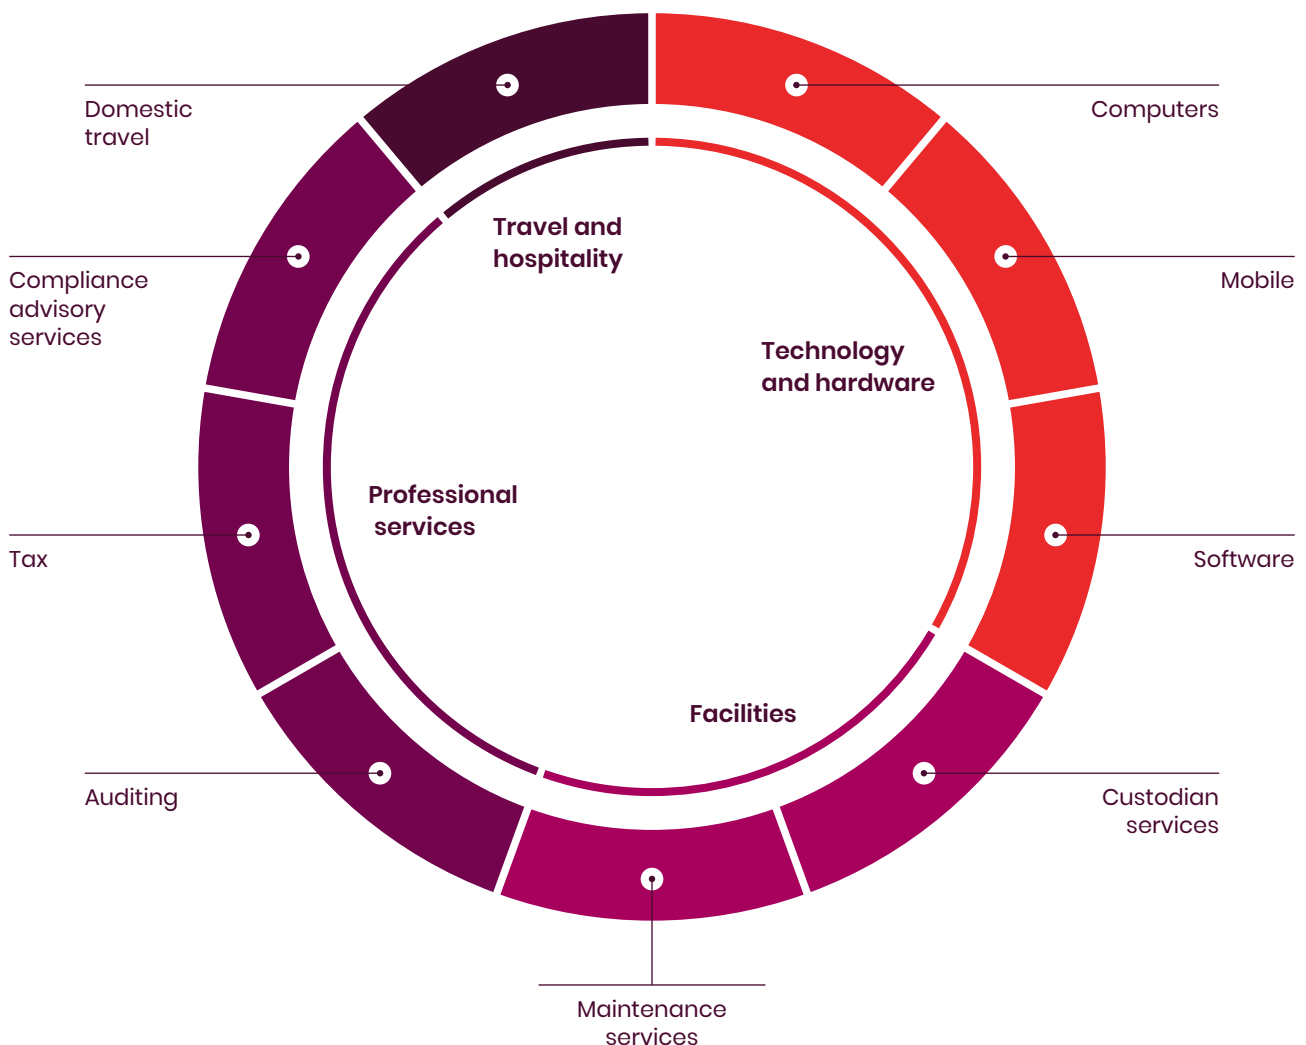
Domestic travel

Computers

Compliance advisory services

Mobile

Travel and hospitality

Technology and hardware

Professional services

Tax

Software

Facilities

Auditing

Custodian services

Maintenance services